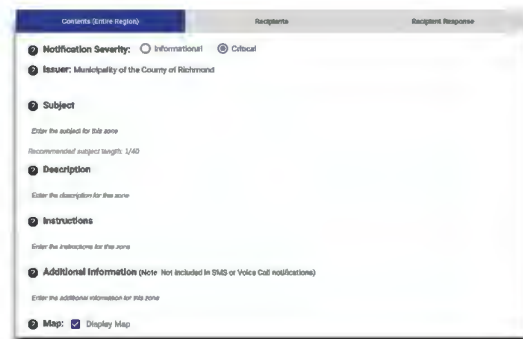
Contents (Entire Region) Recipients Recipient Response

Notification Severity: Informational Critical

Issuer: Municipality of the County of Richmond

Subject

Enter the subject for this zone

Recommended subject length: 1/40

Description

Enter the description for this zone

Instructions

Enter the instructions for the zone

Additional Information (Note: Not included in SMS or Voice Call notifications)

Enter the additional information for this zone

Map: Display Map